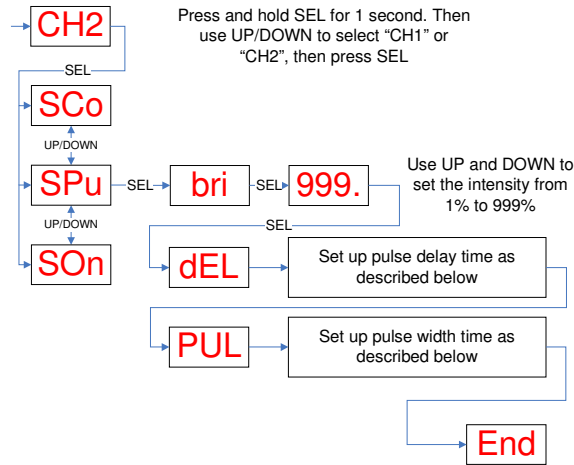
CH2

Press and hold SEL for 1 second. Then use UP/DOWN to select “CH1” or “CH2”, then press SEL

SEL

SCo

UP/DOWN

SPu

SEL

bri

SEL

999.

Use UP and DOWN to set the intensity from 1% to 999%

UP/DOWN

SEL

SOn

dEL

Set up pulse delay time as described below

PUL

Set up pulse width time as described below

End